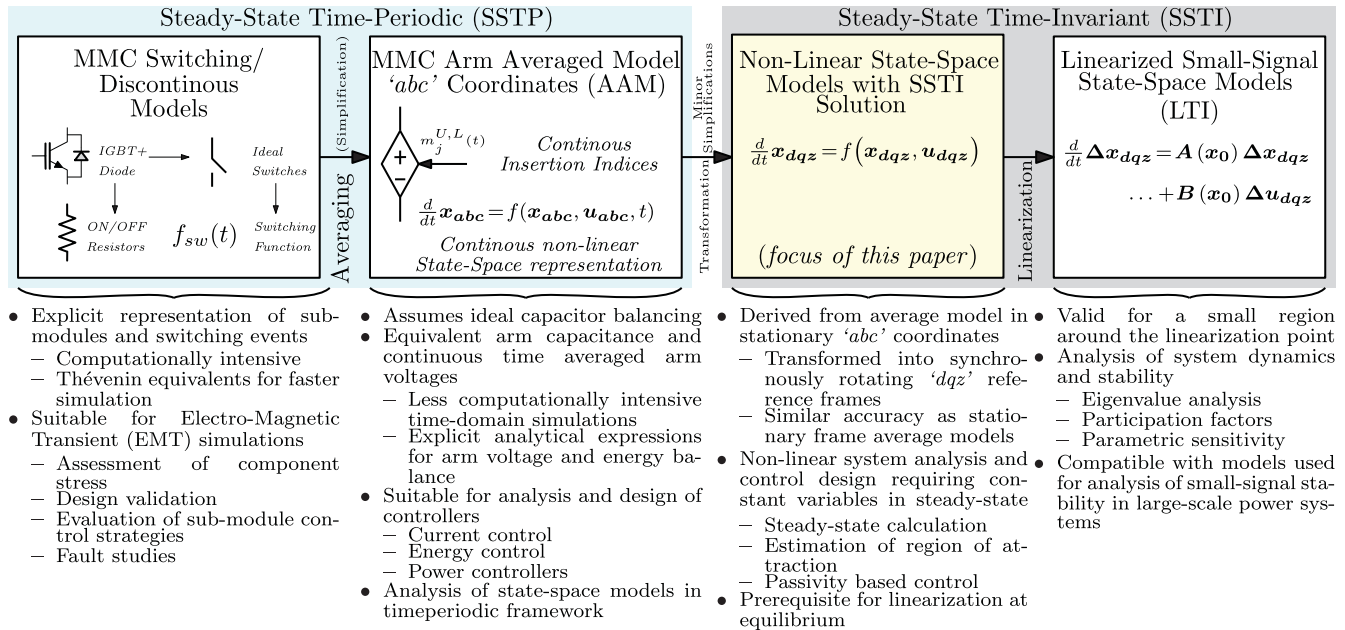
Steady-State Time-Periodic (SSTP)

Steady-State Time-Invariant (SSTI)

MMC Switching/ Discontinous Models

IGBT+ Diode

Ideal Switches

ON/OFF Resistors

$f_{sw}(t)$

Switching Function

(Simplification)

Averaging

MMC Arm Averaged Model 'abc' Coordinates (AAM)

$m_j^{U,L}(t)$

Continous Insertion Indices

$\frac{d}{dt}\boldsymbol{x_{abc}} = f(\boldsymbol{x_{abc}}, \boldsymbol{u_{abc}}, t)$

Continous non-linear State-Space representation

Minor Simplifications

Transformation

Non-Linear State-Space Models with SSTI Solution

$\frac{d}{dt}\boldsymbol{x_{dqz}} = f\left(\boldsymbol{x_{dqz}}, \boldsymbol{u_{dqz}}\right)$

(focus of this paper)

Linearization

Linearized Small-Signal State-Space Models (LTI)

$\frac{d}{dt}\boldsymbol{\Delta x_{dqz}} = \boldsymbol{A}\left(\boldsymbol{x_0}\right)\boldsymbol{\Delta x_{dqz}}$

$\ldots + \boldsymbol{B}\left(\boldsymbol{x_0}\right)\boldsymbol{\Delta u_{dqz}}$

• Explicit representation of submodules and switching events
– Computationally intensive
– Thévenin equivalents for faster simulation
• Suitable for Electro-Magnetic Transient (EMT) simulations
– Assessment of component stress
– Design validation
– Evaluation of sub-module control strategies
– Fault studies

• Assumes ideal capacitor balancing
• Equivalent arm capacitance and continuous time averaged arm voltages
– Less computationally intensive time-domain simulations
– Explicit analytical expressions for arm voltage and energy balance
• Suitable for analysis and design of controllers
– Current control
– Energy control
– Power controllers
• Analysis of state-space models in timeperiodic framework

• Derived from average model in stationary 'abc' coordinates
– Transformed into synchronously rotating 'dqz' reference frames
– Similar accuracy as stationary frame average models
• Non-linear system analysis and control design requiring constant variables in steady-state
– Steady-state calculation
– Estimation of region of attraction
– Passivity based control
• Prerequisite for linearization at equilibrium

• Valid for a small region around the linearization point
• Analysis of system dynamics and stability
– Eigenvalue analysis
– Participation factors
– Parametric sensitivity
• Compatible with models used for analysis of small-signal stability in large-scale power systems